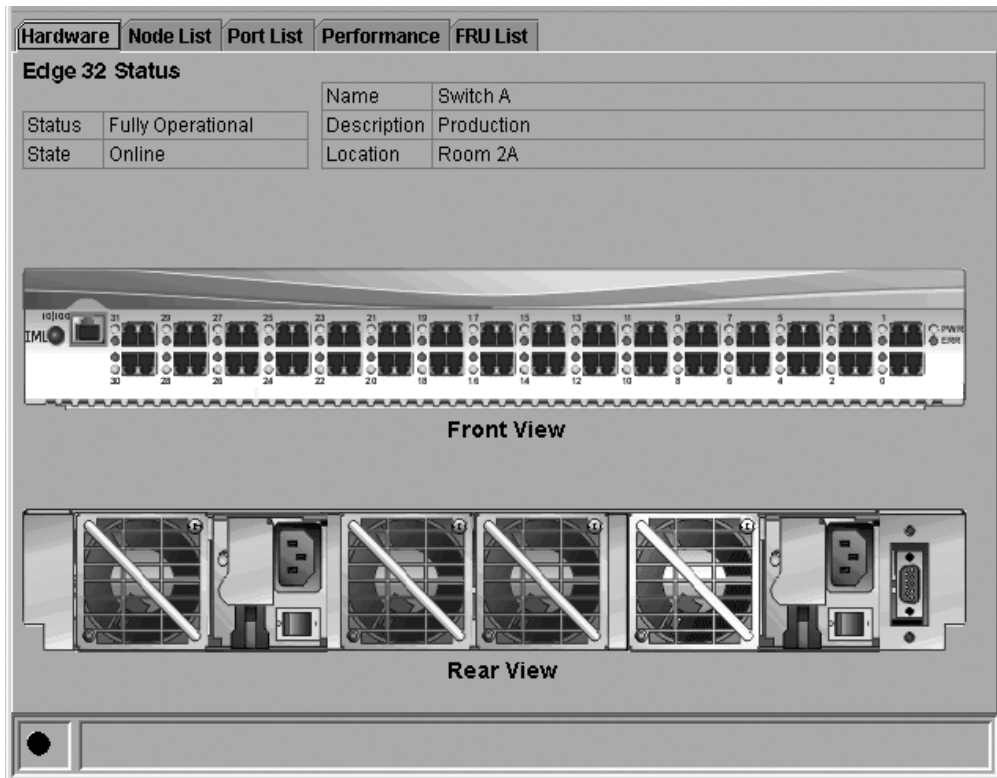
Hardware | Node List | Port List | Performance | FRU List

Edge 32 Status

| Status | Fully Operational |
|---|---|
| State | Online |

| Name | Switch A |
|---|---|
| Description | Production |
| Location | Room 2A |

10|100 IML 31 29 27 25 23 21 19 17 15 13 11 9 7 5 3 1 PWR ERR 30 28 26 24 22 20 18 16 14 12 10 8 6 4 2 0

Front View

Rear View